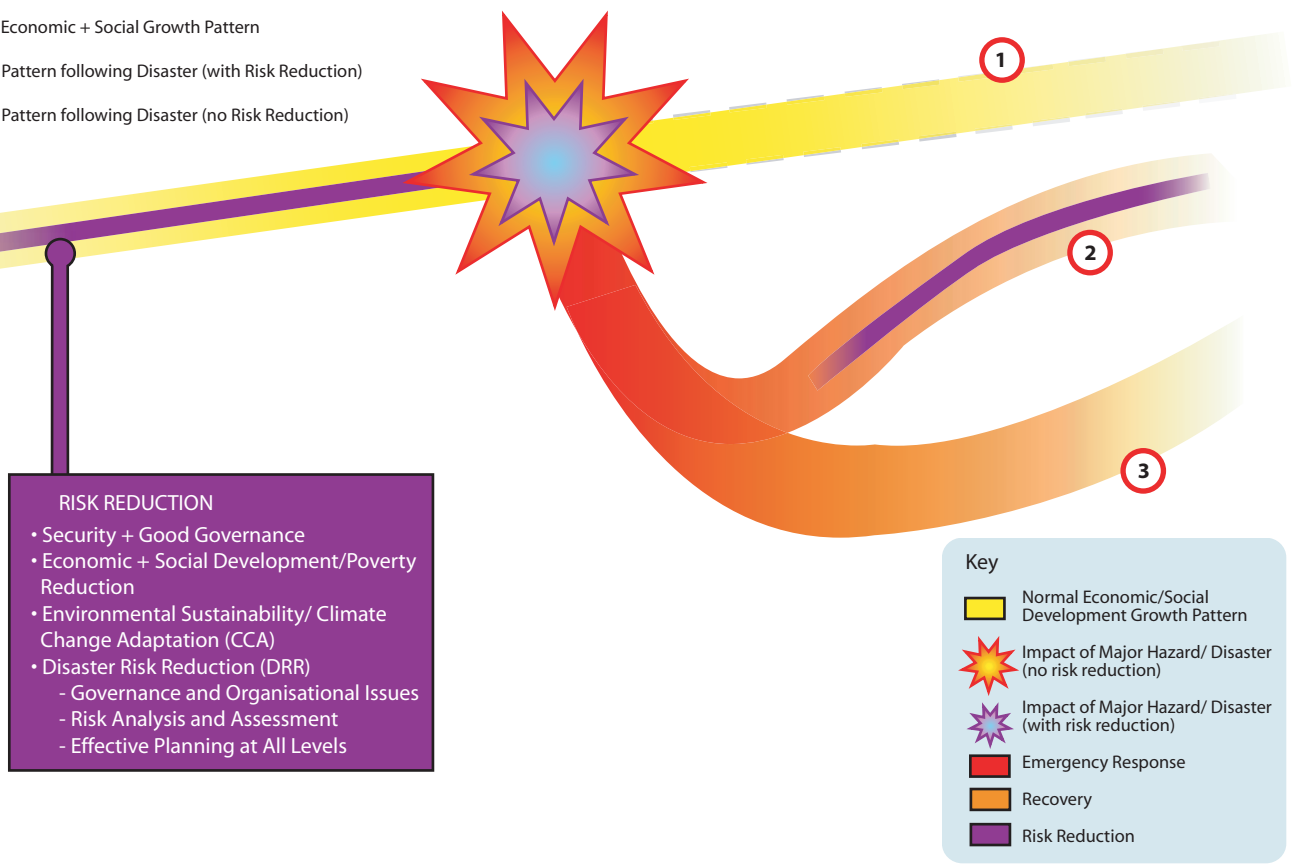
Economic + Social Growth Pattern

Pattern following Disaster (with Risk Reduction)

Pattern following Disaster (no Risk Reduction)

1

2

3

RISK REDUCTION
• Security + Good Governance
• Economic + Social Development/Poverty Reduction
• Environmental Sustainability/ Climate Change Adaptation (CCA)
• Disaster Risk Reduction (DRR)
- Governance and Organisational Issues
- Risk Analysis and Assessment
- Effective Planning at All Levels

Key
Normal Economic/Social Development Growth Pattern
Impact of Major Hazard/ Disaster (no risk reduction)
Impact of Major Hazard/ Disaster (with risk reduction)
Emergency Response
Recovery
Risk Reduction